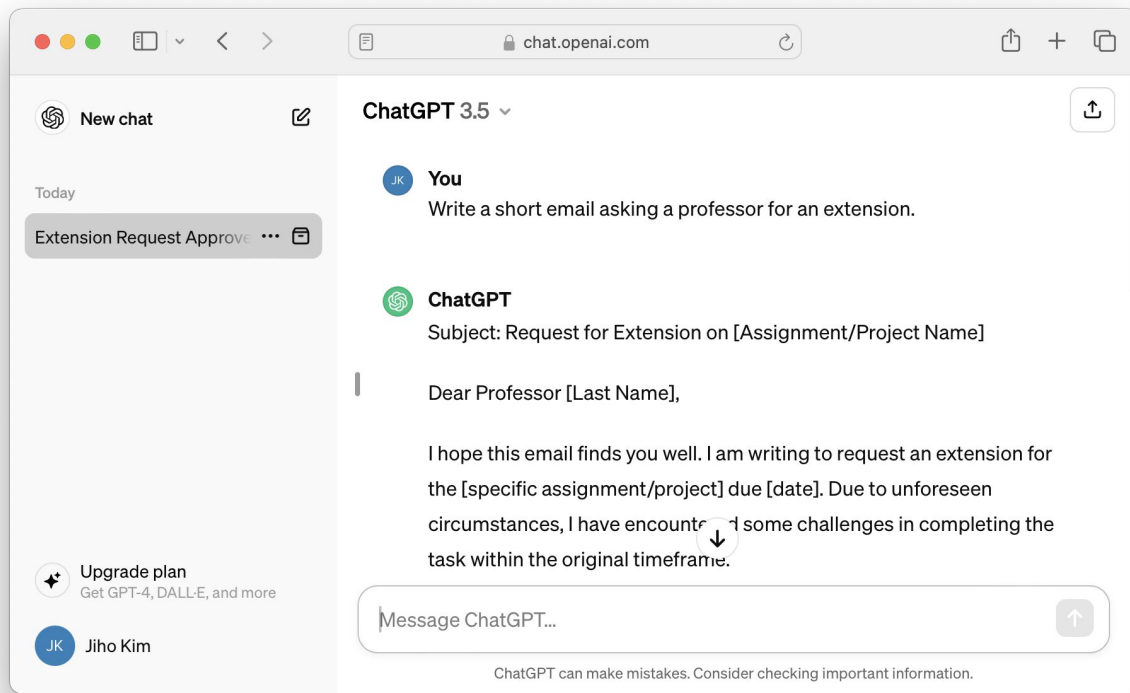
chat.openai.com

New chat

Today

Extension Request Approve

Upgrade plan
Get GPT-4, DALL·E, and more

JK Jiho Kim

ChatGPT 3.5

JK You
Write a short email asking a professor for an extension.

ChatGPT
Subject: Request for Extension on [Assignment/Project Name]

Dear Professor [Last Name],

I hope this email finds you well. I am writing to request an extension for the [specific assignment/project] due [date]. Due to unforeseen circumstances, I have encounte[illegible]d some challenges in completing the task within the original timeframe.

Message ChatGPT...

ChatGPT can make mistakes. Consider checking important information.